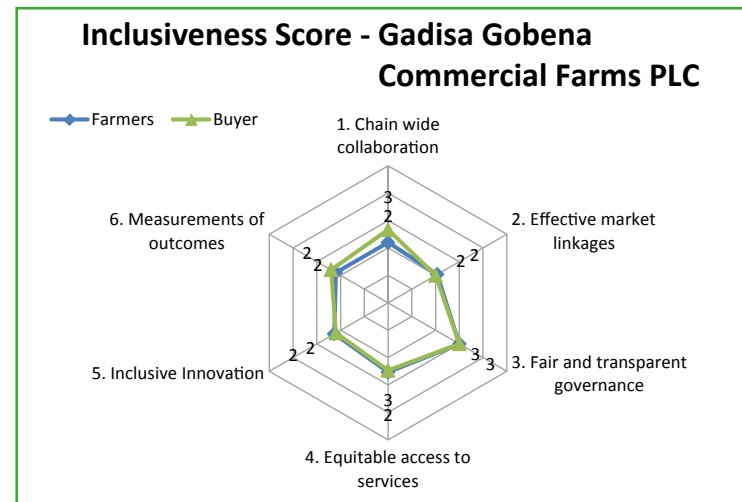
Inclusiveness Score - Gadisa Gobena Commercial Farms PLC

Farmers
Buyer

1. Chain wide collaboration
3
2
2. Effective market linkages
2
2
3. Fair and transparent governance
3
3
4. Equitable access to services
3
2
5. Inclusive Innovation
2
2
6. Measurements of outcomes
2
2